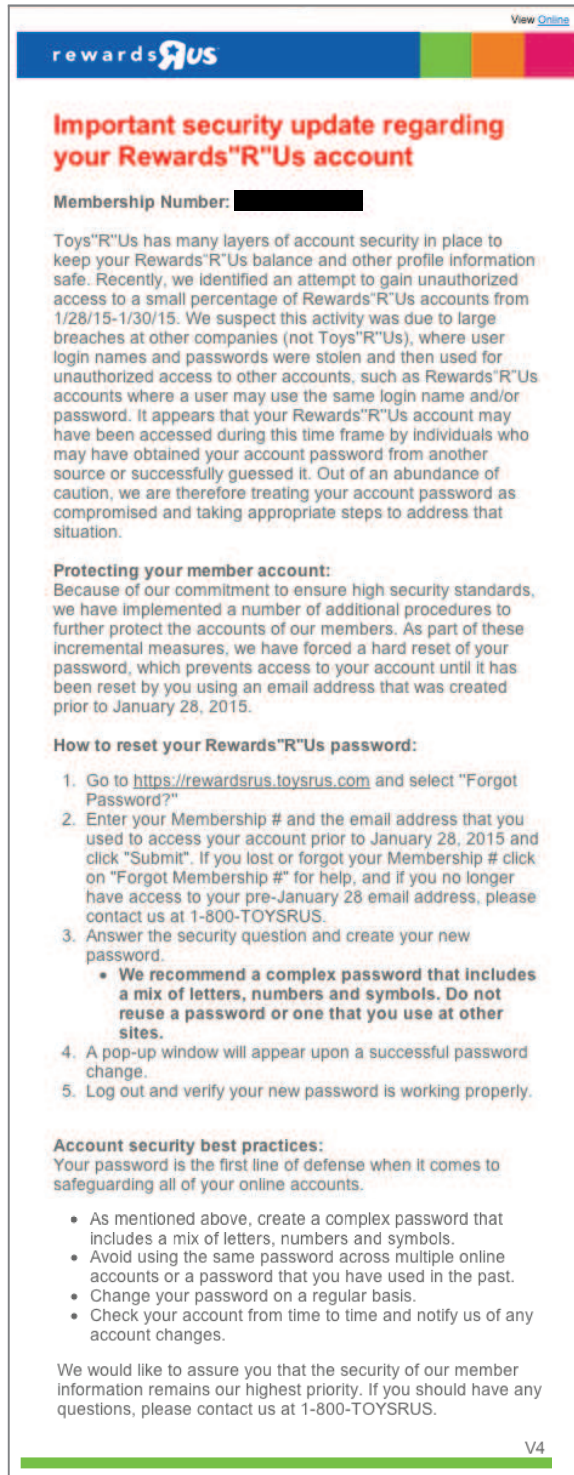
View Online

rewards R US

Important security update regarding your Rewards"R"Us account

Membership Number:

Toys"R"Us has many layers of account security in place to keep your Rewards"R"Us balance and other profile information safe. Recently, we identified an attempt to gain unauthorized access to a small percentage of Rewards"R"Us accounts from 1/28/15-1/30/15. We suspect this activity was due to large breaches at other companies (not Toys"R"Us), where user login names and passwords were stolen and then used for unauthorized access to other accounts, such as Rewards"R"Us accounts where a user may use the same login name and/or password. It appears that your Rewards"R"Us account may have been accessed during this time frame by individuals who may have obtained your account password from another source or successfully guessed it. Out of an abundance of caution, we are therefore treating your account password as compromised and taking appropriate steps to address that situation.

Protecting your member account:
Because of our commitment to ensure high security standards, we have implemented a number of additional procedures to further protect the accounts of our members. As part of these incremental measures, we have forced a hard reset of your password, which prevents access to your account until it has been reset by you using an email address that was created prior to January 28, 2015.

How to reset your Rewards"R"Us password:

1. Go to https://rewardsrus.toysrus.com and select "Forgot Password?"
2. Enter your Membership # and the email address that you used to access your account prior to January 28, 2015 and click "Submit". If you lost or forgot your Membership # click on "Forgot Membership #" for help, and if you no longer have access to your pre-January 28 email address, please contact us at 1-800-TOYSRUS.
3. Answer the security question and create your new password.
• We recommend a complex password that includes a mix of letters, numbers and symbols. Do not reuse a password or one that you use at other sites.
4. A pop-up window will appear upon a successful password change.
5. Log out and verify your new password is working properly.

Account security best practices:
Your password is the first line of defense when it comes to safeguarding all of your online accounts.

• As mentioned above, create a complex password that includes a mix of letters, numbers and symbols.
• Avoid using the same password across multiple online accounts or a password that you have used in the past.
• Change your password on a regular basis.
• Check your account from time to time and notify us of any account changes.

We would like to assure you that the security of our member information remains our highest priority. If you should have any questions, please contact us at 1-800-TOYSRUS.

V4